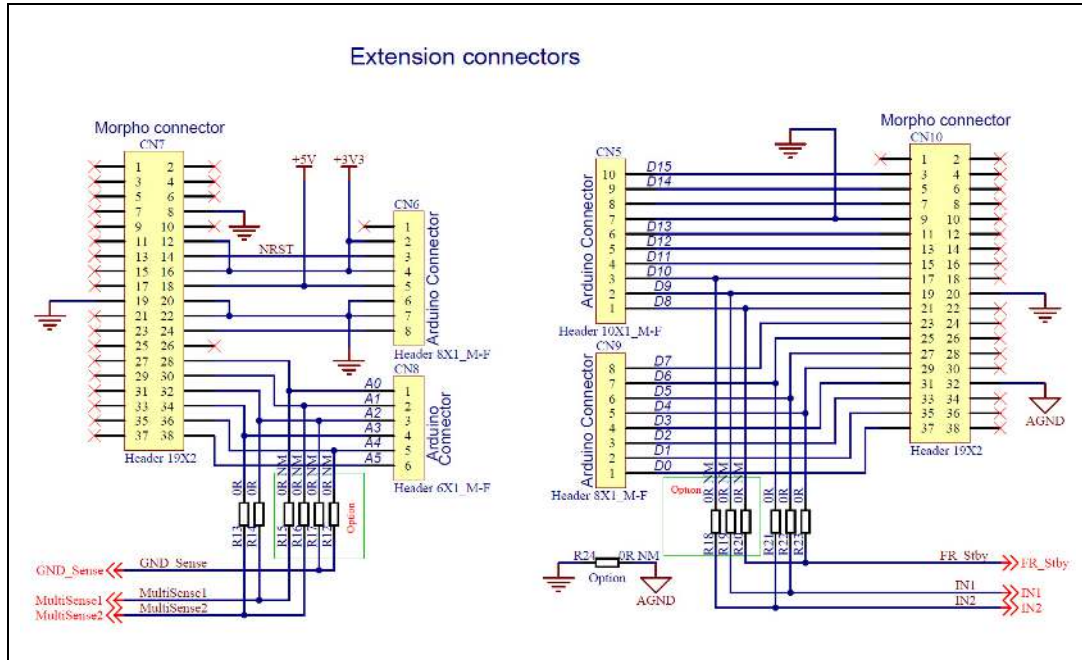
Extension connectors

Morpho connector
CN7
1 2
3 4
5 6
7 8
9 10
11 12
13 14
15 16
17 18
19 20
21 22
23 24
25 26
27 28
29 30
31 32
33 34
35 36
37 38
Header 19X2

+5V
+3V3
NRST

CN6
1
2
3
4
5
6
7
8
Arduino Connector
Header 8X1_M-F

CN8
A0 1
A1 2
A2 3
A3 4
A4 5
A5 6
Arduino Connector
Header 6X1_M-F

0R 0R 0R NM 0R NM 0R NM 0R NM
R13 R1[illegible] R15 R16 R1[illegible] R1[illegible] R1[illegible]
Option

GND_Sense GND_Sense
MultiSense1 MultiSense1
MultiSense2 MultiSense2

CN5
10 D15
9 D14
8
7
6 D13
5 D12
4 D11
3 D10
2 D9
1 D8
Arduino Connector
Header 10X1_M-F

CN9
8 D7
7 D6
6 D5
5 D4
4 D3
3 D2
2 D1
1 D0
Arduino Connector
Header 8X1_M-F

Option
0R NM 0R NM 0R NM 0R 0R 0R
R18 R19 R20 R21 R2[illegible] R2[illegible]

R24 0R NM
Option
AGND

Morpho connector
CN10
1 2
3 4
5 6
7 8
9 10
11 12
13 14
15 16
17 18
19 20
21 22
23 24
25 26
27 28
29 30
31 32
33 34
35 36
37 38
Header 19X2

AGND

FR_Stby FR_Stby
IN1 IN1
IN2 IN2